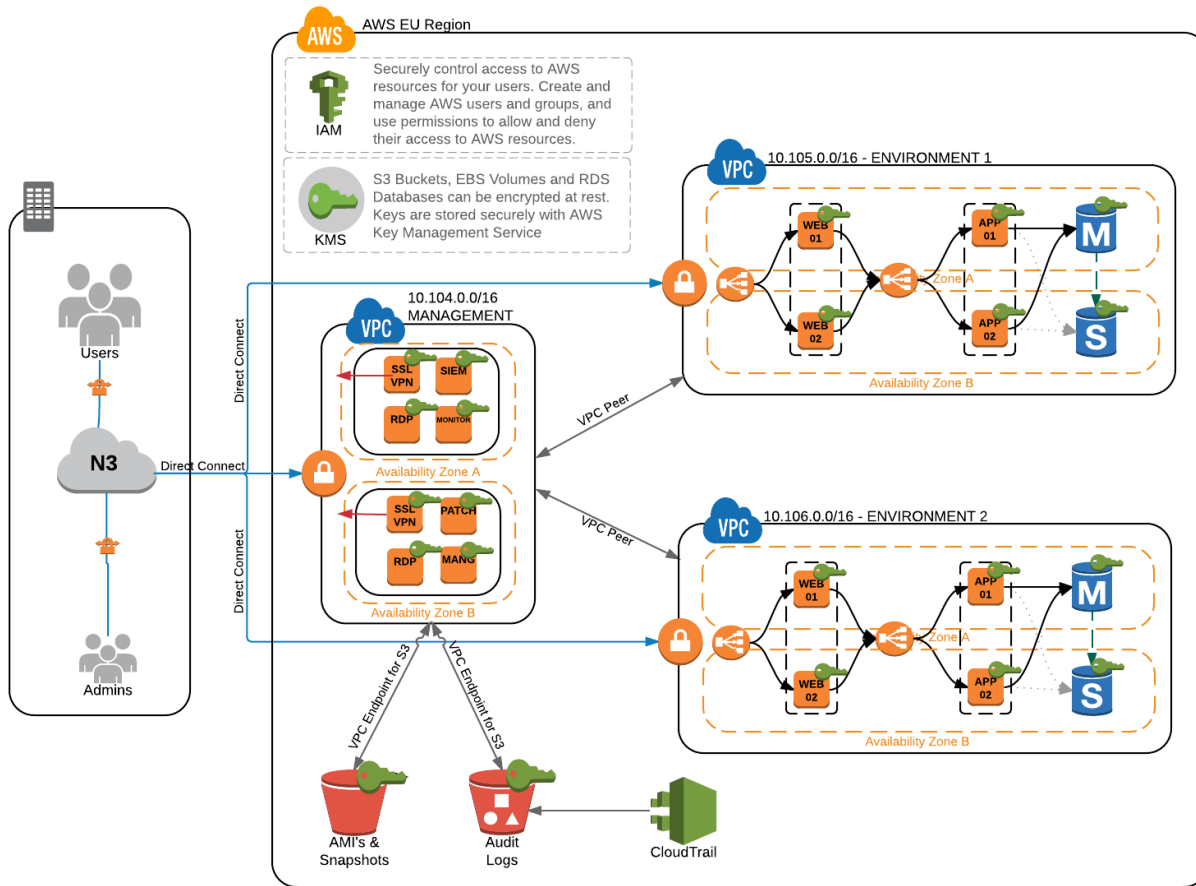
AWS

AWS EU Region

IAM

Securely control access to AWS resources for your users. Create and manage AWS users and groups, and use permissions to allow and deny their access to AWS resources.

KMS

S3 Buckets, EBS Volumes and RDS Databases can be encrypted at rest. Keys are stored securely with AWS Key Management Service

Users

N3

Admins

Direct Connect

Direct Connect

Direct Connect

VPC

10.104.0.0/16 MANAGEMENT

SSL VPN

SIEM

RDP

MONITOR

Availability Zone A

SSL VPN

PATCH

RDP

MANG

Availability Zone B

VPC Peer

VPC Peer

VPC

10.105.0.0/16 - ENVIRONMENT 1

WEB 01

WEB 02

APP 01

APP 02

Zone A

M

S

Availability Zone B

VPC

10.106.0.0/16 - ENVIRONMENT 2

WEB 01

WEB 02

APP 01

APP 02

Zone A

M

S

Availability Zone B

VPC Endpoint for S3

VPC Endpoint for S3

AMI's & Snapshots

Audit Logs

CloudTrail